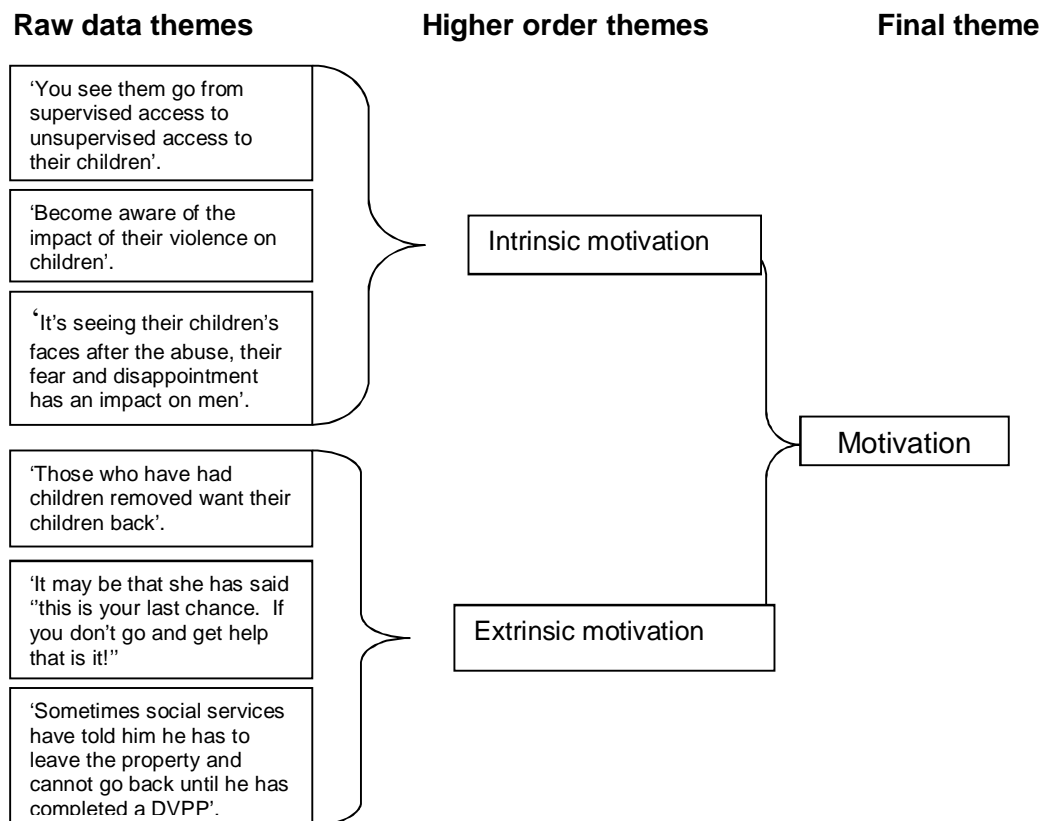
Raw data themes

Higher order themes

Final theme

'You see them go from supervised access to unsupervised access to their children'.

'Become aware of the impact of their violence on children'.

'It's seeing their children's faces after the abuse, their fear and disappointment has an impact on men'.

Intrinsic motivation

Motivation

'Those who have had children removed want their children back'.

'It may be that she has said "this is your last chance. If you don't go and get help that is it!"

Extrinsic motivation

'Sometimes social services have told him he has to leave the property and cannot go back until he has completed a DVPP'.